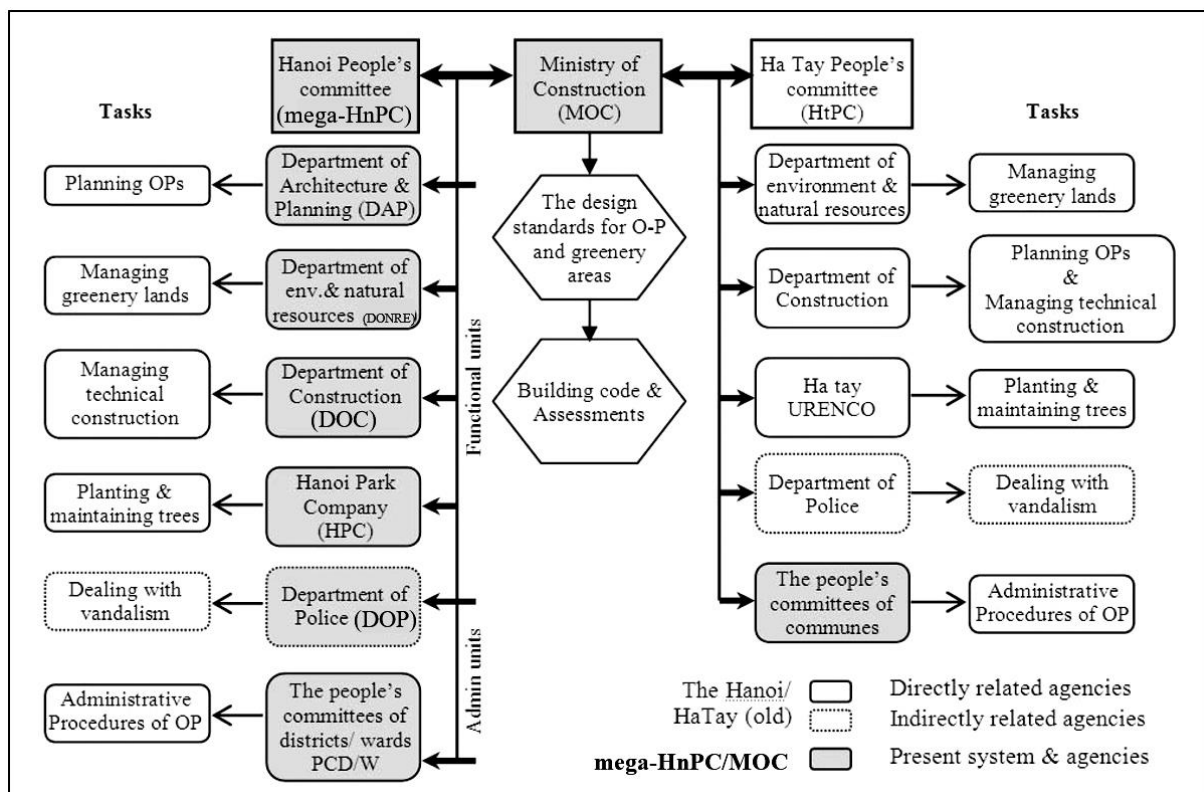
Hanoi People's committee (mega-HnPC)

Ministry of Construction (MOC)

Ha Tay People's committee (HtPC)

Tasks

Tasks

Planning OPs

Department of Architecture & Planning (DAP)

The design standards for O-P and greenery areas

Department of environment & natural resources

Managing greenery lands

Managing greenery lands

Department of env.& natural resources (DONRE)

Department of Construction

Planning OPs & Managing technical construction

Managing technical construction

Department of Construction (DOC)

Functional units

Building code & Assessments

Ha tay URENCO

Planting & maintaining trees

Planting & maintaining trees

Hanoi Park Company (HPC)

Department of Police

Dealing with vandalism

Dealing with vandalism

Department of Police (DOP)

The people's committees of communes

Administrative Procedures of OP

Admin units

Administrative Procedures of OP

The people's committees of districts/ wards PCD/W

The Hanoi/ HaTay (old)

Directly related agencies

Indirectly related agencies

mega-HnPC/MOC

Present system & agencies